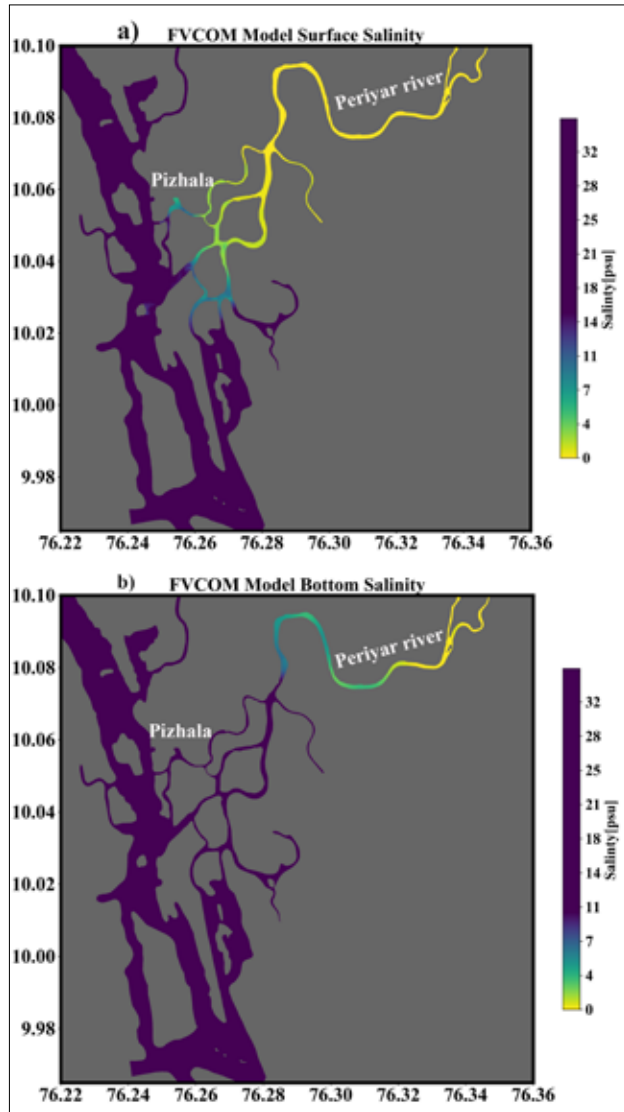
a) FVCOM Model Surface Salinity

10.10
10.08
10.06
10.04
10.02
10.00
9.98

Periyar river
Pizhala

32
28
25
21
18
14
11
7
4
0

Salinty[psu]

76.22 76.24 76.26 76.28 76.30 76.32 76.34 76.36

b) FVCOM Model Bottom Salinity

10.10
10.08
10.06
10.04
10.02
10.00
9.98

Periyar river
Pizhala

32
28
25
21
18
14
11
7
4
0

Salinty[psu]

76.22 76.24 76.26 76.28 76.30 76.32 76.34 76.36